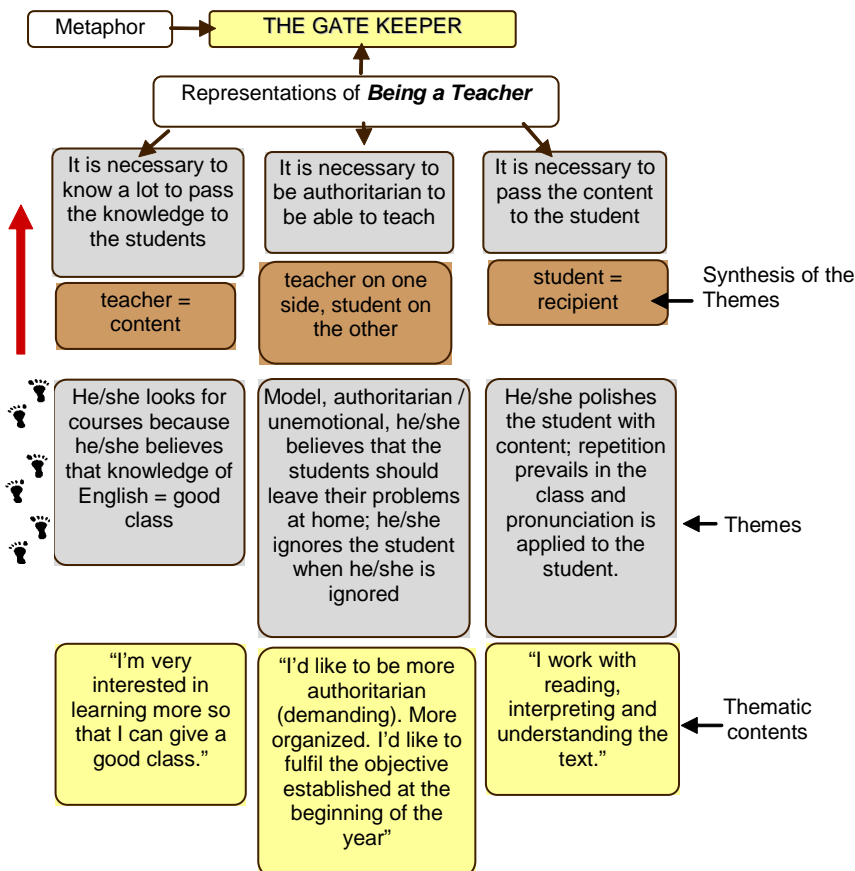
Metaphor

THE GATE KEEPER

Representations of ***Being a Teacher***

It is necessary to know a lot to pass the knowledge to the students

It is necessary to be authoritarian to be able to teach

It is necessary to pass the content to the student

teacher = content

teacher on one side, student on the other

student = recipient

Synthesis of the Themes

He/she looks for courses because he/she believes that knowledge of English = good class

Model, authoritarian / unemotional, he/she believes that the students should leave their problems at home; he/she ignores the student when he/she is ignored

He/she polishes the student with content; repetition prevails in the class and pronunciation is applied to the student.

Themes

"I'm very interested in learning more so that I can give a good class."

"I'd like to be more authoritarian (demanding). More organized. I'd like to fulfil the objective established at the beginning of the year"

"I work with reading, interpreting and understanding the text."

Thematic contents